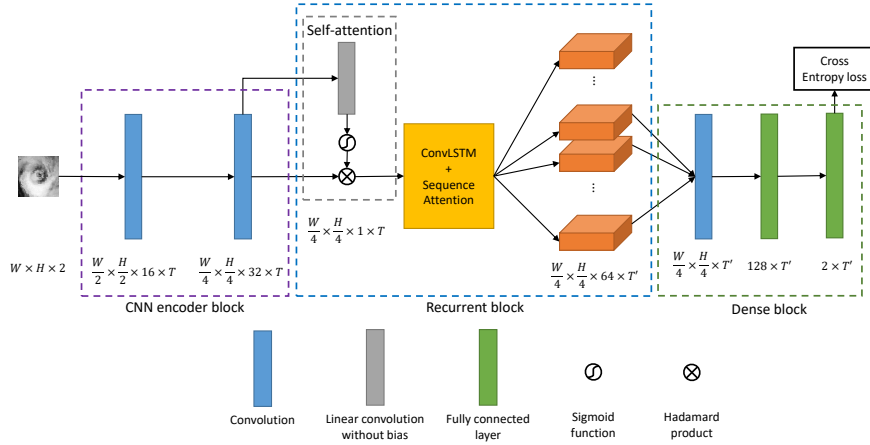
Self-attention

Cross Entropy loss

ConvLSTM + Sequence Attention

⋮

⋮

$W \times H \times 2$

$\frac{W}{2} \times \frac{H}{2} \times 16 \times T$

$\frac{W}{4} \times \frac{H}{4} \times 32 \times T$

$\frac{W}{4} \times \frac{H}{4} \times 1 \times T$

$\frac{W}{4} \times \frac{H}{4} \times 64 \times T'$

$\frac{W}{4} \times \frac{H}{4} \times T'$

$128 \times T'$

$2 \times T'$

CNN encoder block

Recurrent block

Dense block

Convolution

Linear convolution without bias

Fully connected layer

Sigmoid function

Hadamard product